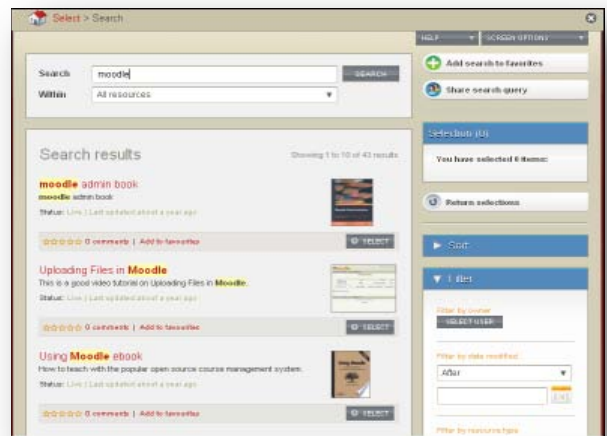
Select > Search

HELP SCREEN OPTIONS

Search moodle SEARCH

Within All resources

Add search to favorites

Share search query

Search results

Showing 1 to 10 of 43 results

moodle admin book
moodle admin book
Status: Live | Last updated about a year ago

0 comments | Add to favorites SELECT

Uploading Files in Moodle
This is a good video tutorial on Uploading Files in Moodle.
Status: Live | Last updated about a year ago

0 comments | Add to favorites SELECT

Using Moodle ebook
How to teach with the popular open source course management system.
Status: Live | Last updated about a year ago

0 comments | Add to favorites SELECT

Selection (0)

You have selected 0 items:

Return selections

Sort

Filter

Filter by owner
SELECT USER

Filter by date modified
After

Filter by resource type